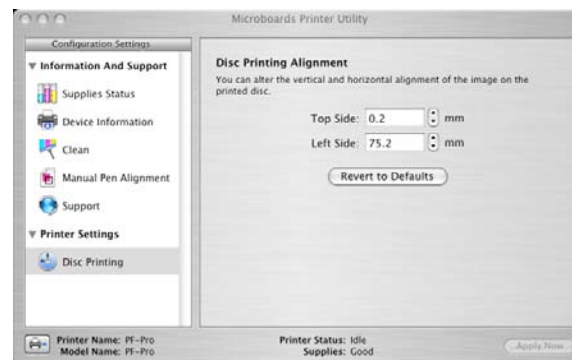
Microboards Printer Utility

Configuration Settings

▼ Information And Support

Supplies Status

Device Information

Clean

Manual Pen Alignment

Support

▼ Printer Settings

Disc Printing

Disc Printing Alignment

You can alter the vertical and horizontal alignment of the image on the printed disc.

Top Side: 0.2 mm

Left Side: 75.2 mm

Revert to Defaults

Printer Name: PF-Pro
Model Name: PF-Pro

Printer Status: Idle
Supplies: Good

Apply Now